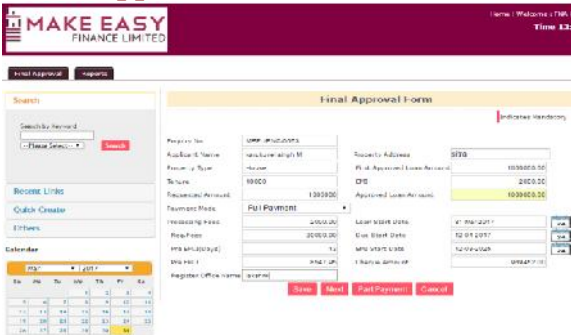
MAKE EASY
FINANCE LIMITED

Home | Welcome : TNA
Time 13:

Final Approval
Reports

Search

Search by Keyword
--Please Select--
Search

Recent Links
Quick Create
Others

Calendar

Mar
2017

Final Approval Form

Indicates Mandatory

Property No
Applicant Name
Property Type
Tenure 10000
Requested Amount 1300000
Payment Mode Full Payment
Processing Fees 2000.00
Fee Fees 2000.00
Pre EMI Days 12
Pre EMI
Register Office Name

Property Address
First Approved Loan Amount 1000000.00
Approved Loan Amount 1000000.00
Loan Start Date
Due Start Date 12.04.2017
EMI Start Date

Save
Next
Part Payment
Cancel